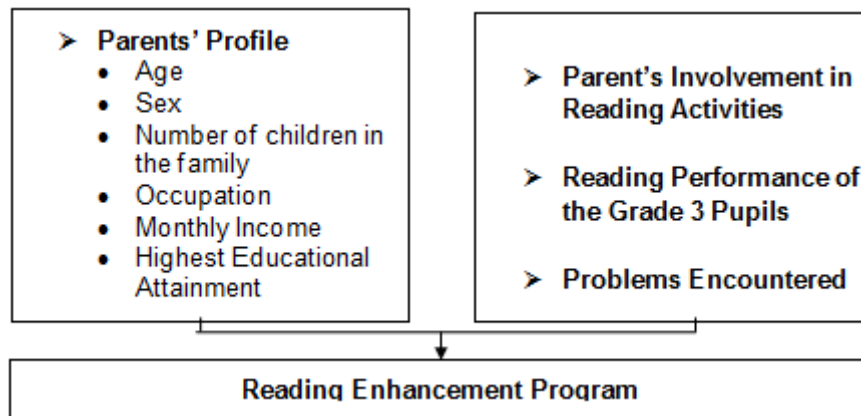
➤ **Parents' Profile**
- Age
- Sex
- Number of children in the family
- Occupation
- Monthly Income
- Highest Educational Attainment

➤ **Parent's Involvement in Reading Activities**

➤ **Reading Performance of the Grade 3 Pupils**

➤ **Problems Encountered**

**Reading Enhancement Program**